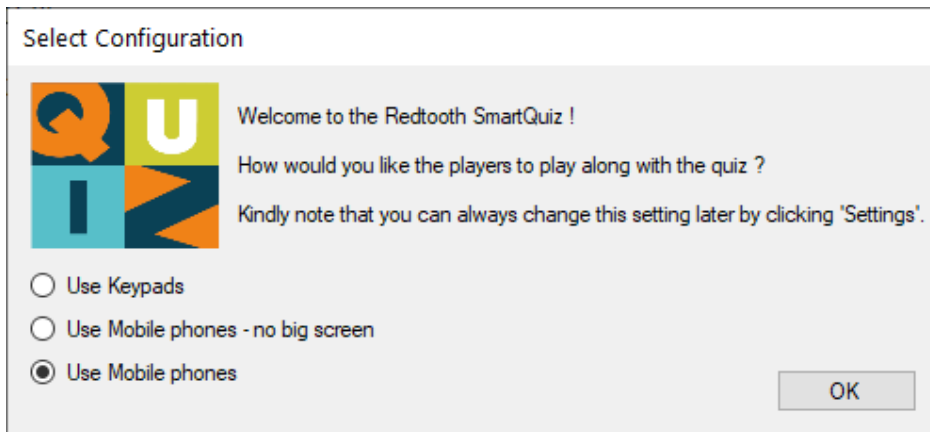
Select Configuration

QUIZ

Welcome to the Redtooth SmartQuiz !

How would you like the players to play along with the quiz ?

Kindly note that you can always change this setting later by clicking 'Settings'.

Use Keypads

Use Mobile phones - no big screen

Use Mobile phones

OK